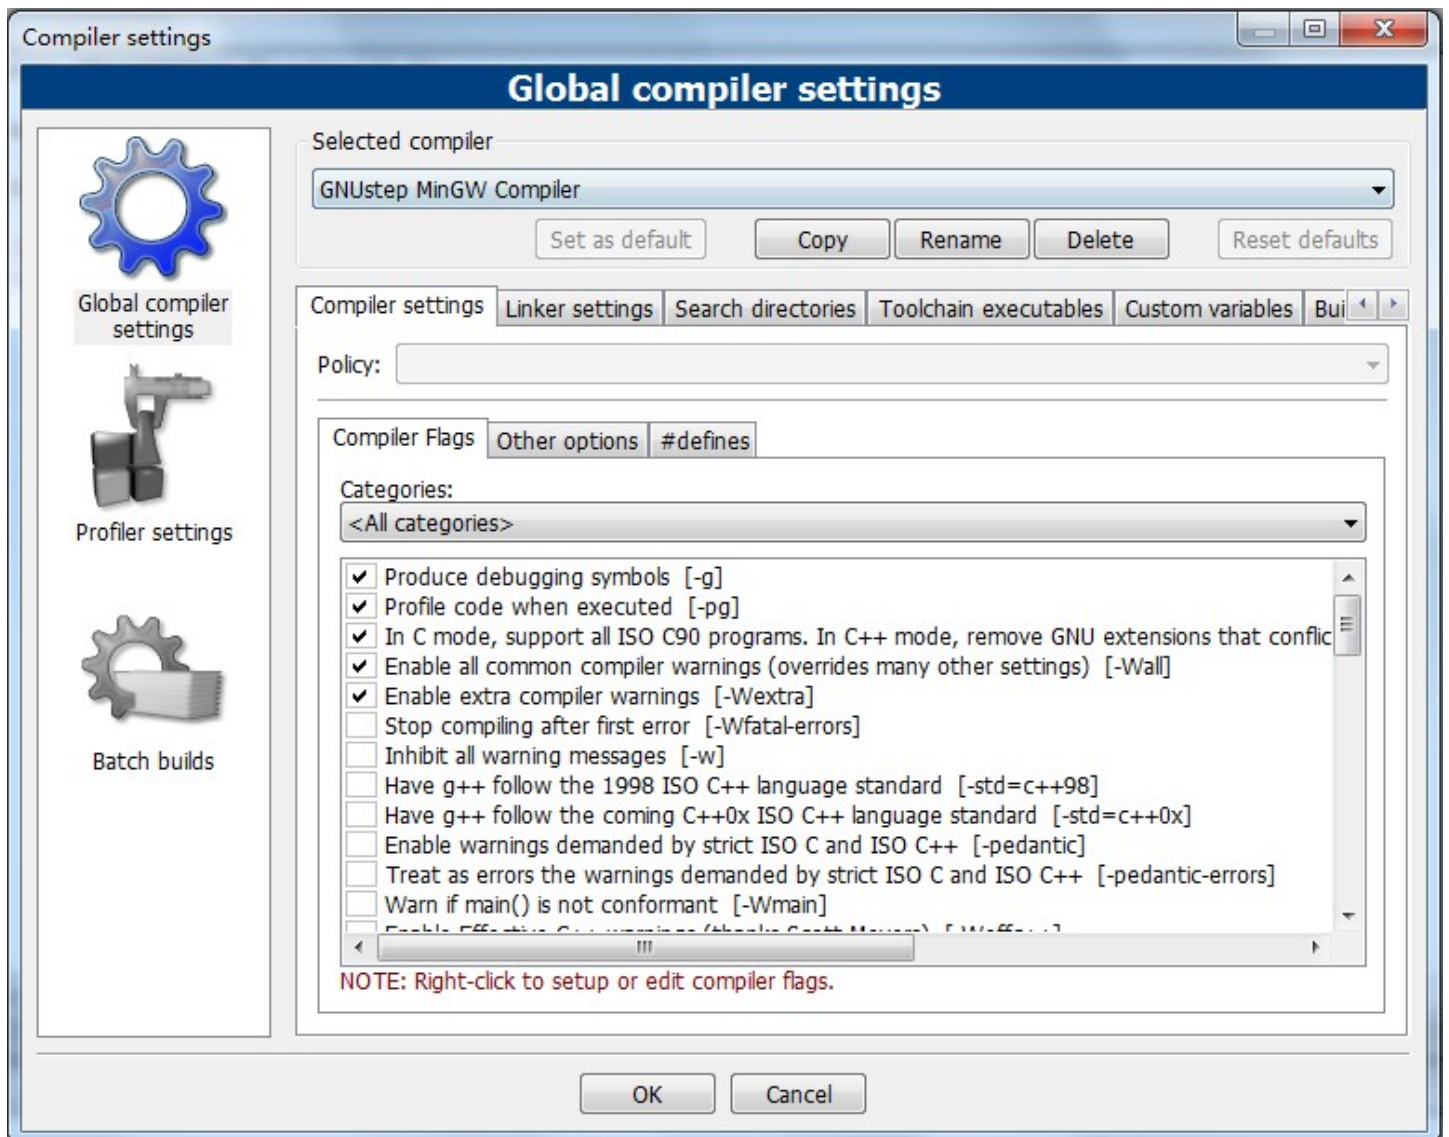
Compiler settings

Global compiler settings

Global compiler settings

Profiler settings

Batch builds

Selected compiler

GNUstep MinGW Compiler

Set as default | Copy | Rename | Delete | Reset defaults

Compiler settings | Linker settings | Search directories | Toolchain executables | Custom variables | Bui

Policy:

Compiler Flags | Other options | #defines

Categories:

<All categories>

Produce debugging symbols [-g]
Profile code when executed [-pg]
In C mode, support all ISO C90 programs. In C++ mode, remove GNU extensions that conflic
Enable all common compiler warnings (overrides many other settings) [-Wall]
Enable extra compiler warnings [-Wextra]
Stop compiling after first error [-Wfatal-errors]
Inhibit all warning messages [-w]
Have g++ follow the 1998 ISO C++ language standard [-std=c++98]
Have g++ follow the coming C++0x ISO C++ language standard [-std=c++0x]
Enable warnings demanded by strict ISO C and ISO C++ [-pedantic]
Treat as errors the warnings demanded by strict ISO C and ISO C++ [-pedantic-errors]
Warn if main() is not conformant [-Wmain]
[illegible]

NOTE: Right-click to setup or edit compiler flags.

OK | Cancel